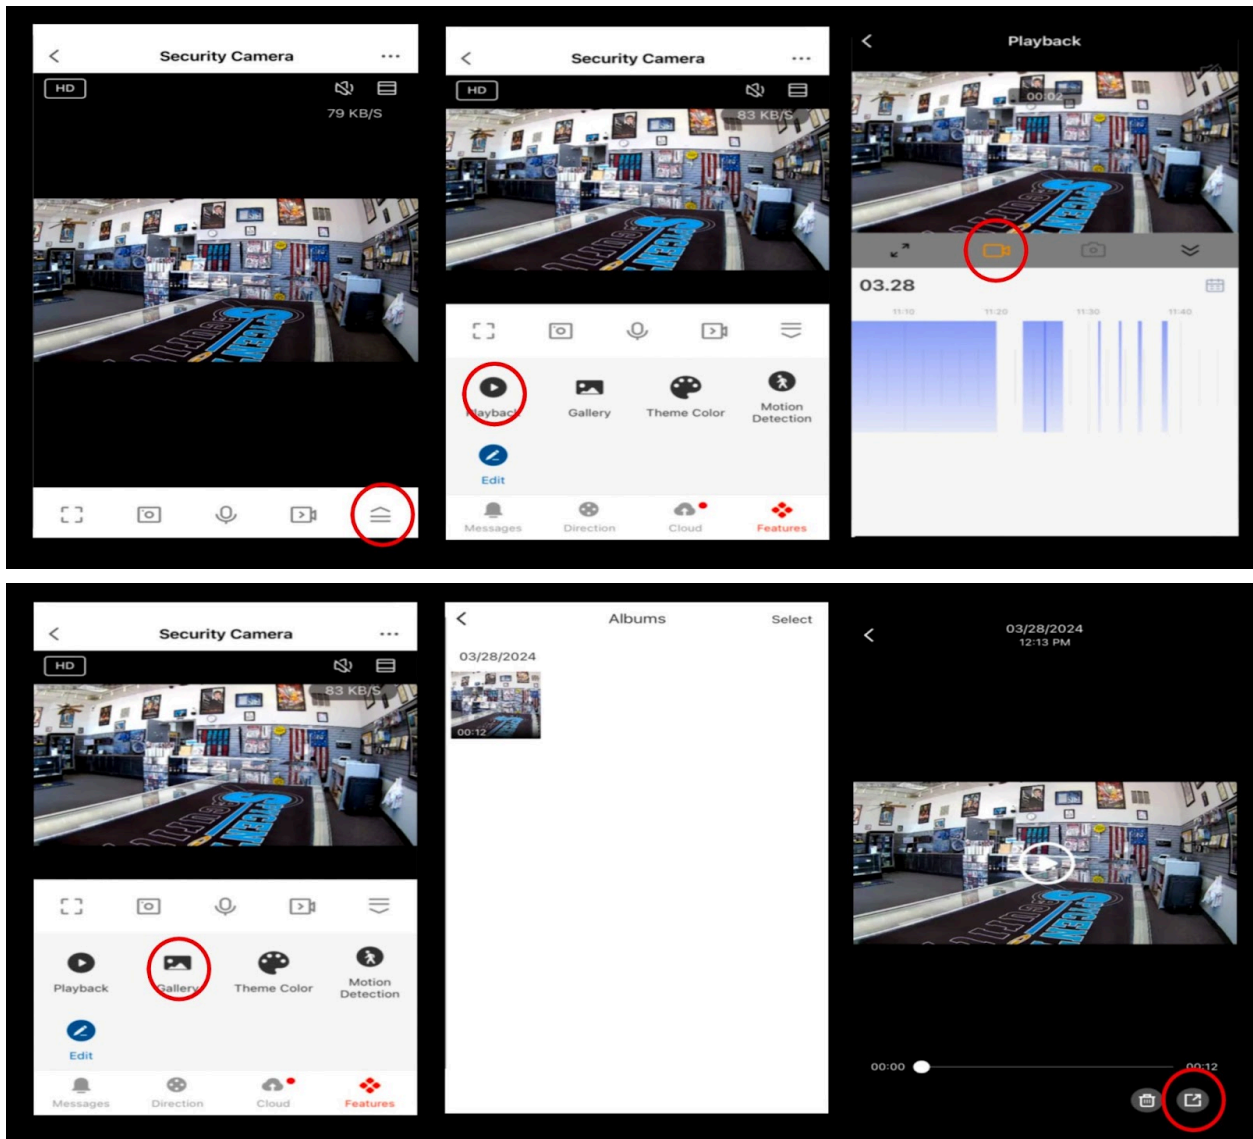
Security Camera

HD

79 KB/S

Security Camera

HD

83 KB/S

Playback

Gallery

Theme Color

Motion Detection

Edit

Messages

Direction

Cloud

Features

Playback

00:02

03.28

11:10

11:20

11:30

11:40

Security Camera

HD

83 KB/S

Playback

Gallery

Theme Color

Motion Detection

Edit

Messages

Direction

Cloud

Features

Albums

Select

03/28/2024

00:12

03/28/2024
12:13 PM

00:00

00:12